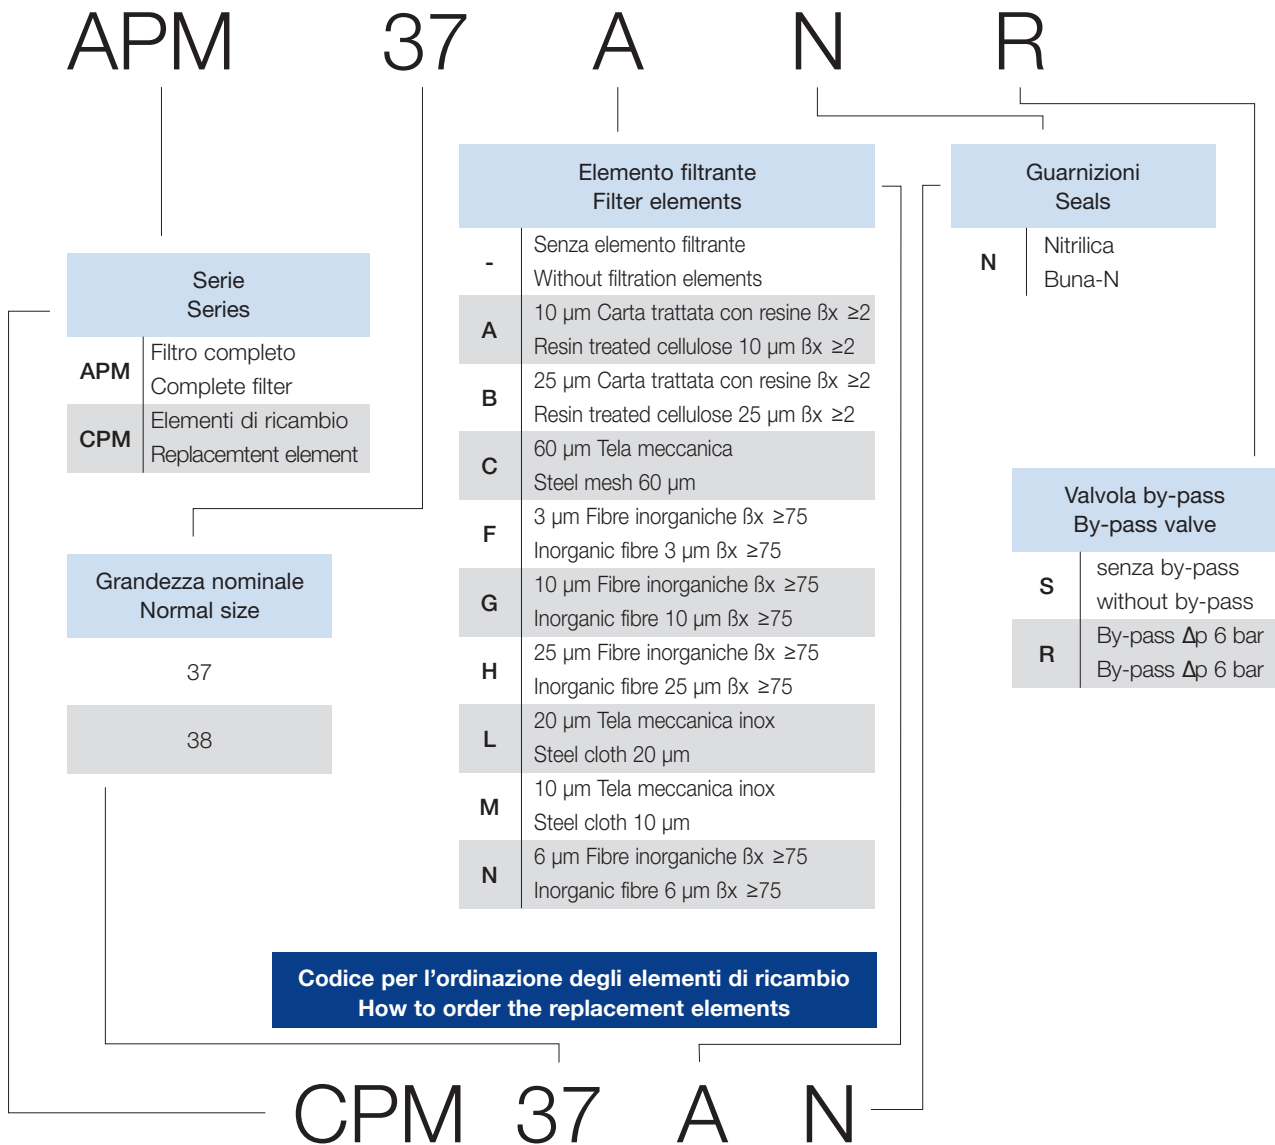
APM 37 A N R

Serie
Series

| | |
|---|---|
| APM | Filtro completo<br>Complete filter |
| CPM | Elementi di ricambio<br>Replacemtent element |

Grandezza nominale
Normal size

37

38

Elemento filtrante
Filter elements

| | |
|---|---|
| - | Senza elemento filtrante<br>Without filtration elements |
| A | 10 µm Carta trattata con resine ßx ≥2<br>Resin treated cellulose 10 µm ßx ≥2 |
| B | 25 µm Carta trattata con resine ßx ≥2<br>Resin treated cellulose 25 µm ßx ≥2 |
| C | 60 µm Tela meccanica<br>Steel mesh 60 µm |
| F | 3 µm Fibre inorganiche ßx ≥75<br>Inorganic fibre 3 µm ßx ≥75 |
| G | 10 µm Fibre inorganiche ßx ≥75<br>Inorganic fibre 10 µm ßx ≥75 |
| H | 25 µm Fibre inorganiche ßx ≥75<br>Inorganic fibre 25 µm ßx ≥75 |
| L | 20 µm Tela meccanica inox<br>Steel cloth 20 µm |
| M | 10 µm Tela meccanica inox<br>Steel cloth 10 µm |
| N | 6 µm Fibre inorganiche ßx ≥75<br>Inorganic fibre 6 µm ßx ≥75 |

Guarnizioni
Seals

| | |
|---|---|
| N | Nitrilica<br>Buna-N |

Valvola by-pass
By-pass valve

| | |
|---|---|
| S | senza by-pass<br>without by-pass |
| R | By-pass $\Delta$p 6 bar<br>By-pass $\Delta$p 6 bar |

Codice per l’ordinazione degli elementi di ricambio
How to order the replacement elements

CPM 37 A N